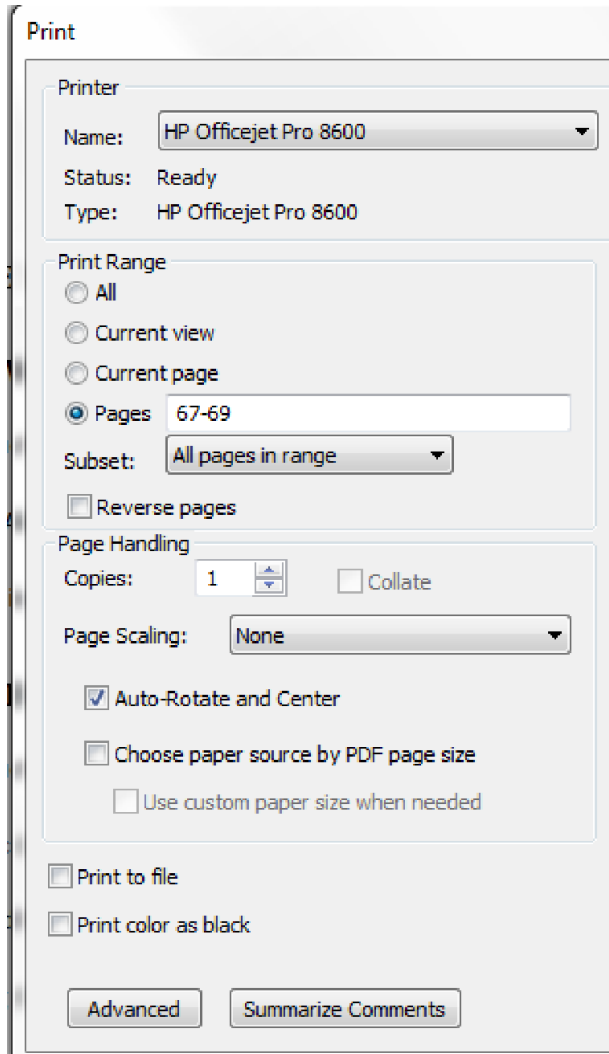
Print

Printer

Name: HP Officejet Pro 8600

Status: Ready

Type: HP Officejet Pro 8600

Print Range

All

Current view

Current page

Pages 67-69

Subset: All pages in range

Reverse pages

Page Handling

Copies: 1

Collate

Page Scaling: None

Auto-Rotate and Center

Choose paper source by PDF page size

Use custom paper size when needed

Print to file

Print color as black

Advanced

Summarize Comments